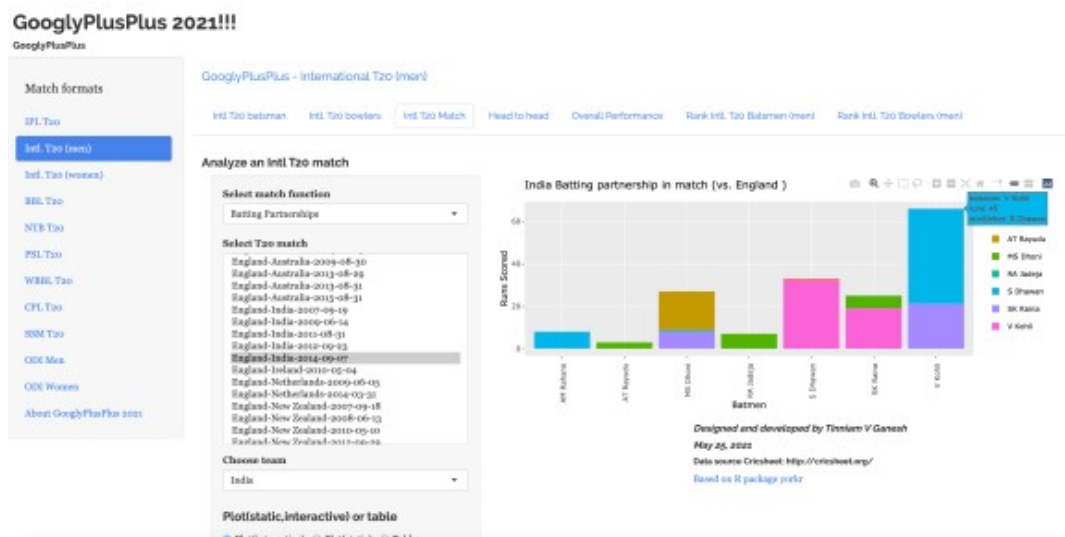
GooglyPlusPlus 2021!!!

GooglyPlusPlus

Match formats

IPL T20

Intl. T20 (men)

Intl. T20 (women)

BBL T20

NTB T20

PSL T20

WBBL T20

CPL T20

SSM T20

ODI Men

ODI Women

About GooglyPlusPlus 2021

GooglyPlusPlus - International T20 (men)

Intl T20 batsman | Intl. T20 bowlers | Intl. T20 Match | Head to head | Overall Performance | Rank Intl. T20 Batsmen (men) | Rank Intl. T20 Bowlers (men)

Analyze an Intl T20 match

Select match function

Batting Partnerships

Select T20 match

England-Australia-2009-08-30
England-Australia-2013-08-29
England-Australia-2013-08-31
England-Australia-2015-08-31
England-India-2007-09-19
England-India-2009-06-14
England-India-2011-08-31
England-India-2012-09-23
England-India-2014-09-07
England-Ireland-2010-05-04
England-Netherlands-2009-06-05
England-Netherlands-2014-03-31
England-New Zealand-2007-09-18
England-New Zealand-2008-06-13
England-New Zealand-2010-05-10
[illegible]

Choose team

India

Plot(static,interactive) or table

India Batting partnership in match (vs. England )

batsman: V Kohli
runs: 45
partnershipWith: S Dhawan

Runs Scored

60
40
20
0

AM Rahane
AT Rayudu
MS Dhoni
RA Jadeja
S Dhawan
SK Raina
V Kohli

Batsmen

AT Rayudu
MS Dhoni
RA Jadeja
S Dhawan
SK Raina
V Kohli

Designed and developed by Tinniam V Ganesh

May 25, 2021

Data source Cricsheet: http://cricsheet.org/

Based on R package yorkr